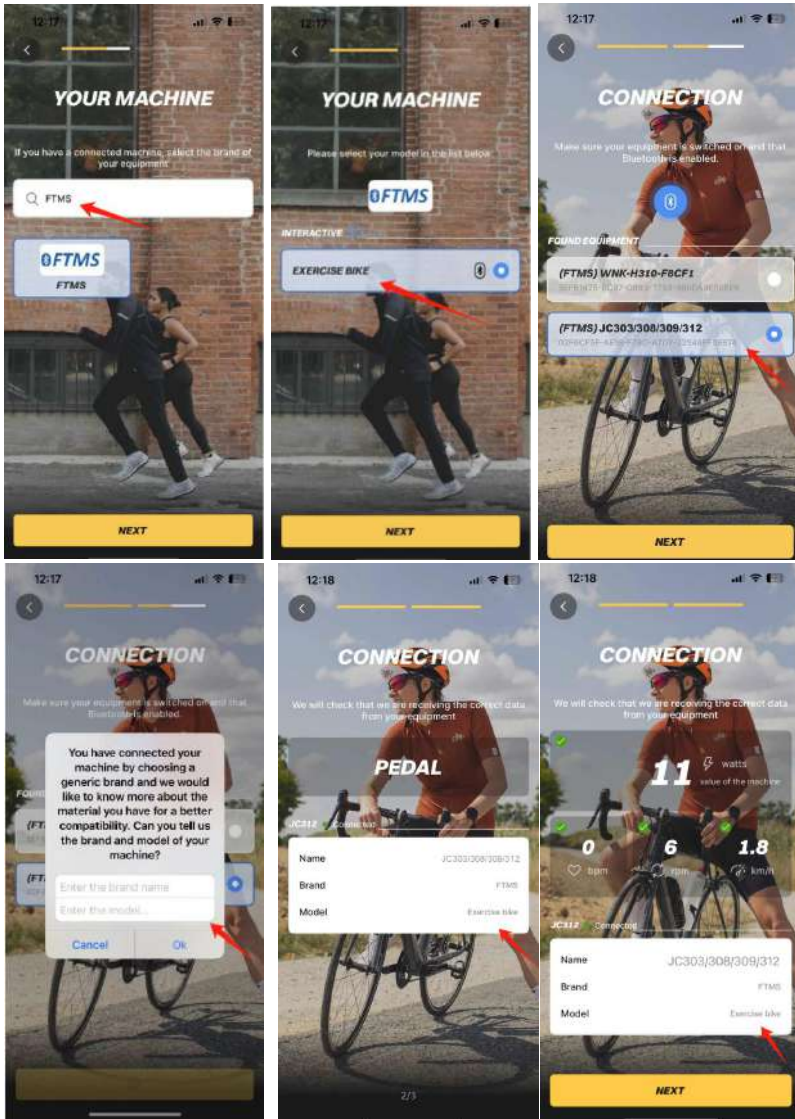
12:17

YOUR MACHINE

If you have a connected machine, select the brand of your equipment

FTMS

FTMS

FTMS

NEXT

YOUR MACHINE

Please select your model in the list below

FTMS

INTERACTIVE

EXERCISE BIKE

NEXT

12:17

CONNECTION

Make sure your equipment is switched on and that Bluetooth is enabled.

FOUND EQUIPMENT

(FTMS) WNK-H310-F8CF1

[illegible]

(FTMS) JC303/308/309/312

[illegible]

NEXT

12:17

CONNECTION

Make sure your equipment is switched on and that Bluetooth is enabled.

You have connected your machine by choosing a generic brand and we would like to know more about the material you have for a better compatibility. Can you tell us the brand and model of your machine?

Enter the brand name

Enter the model...

Cancel

Ok

12:18

CONNECTION

We will check that we are receiving the correct data from your equipment

PEDAL

JC312 Connected

| Name | JC303/308/309/312 |
|---|---|
| Brand | FTMS |
| Model | Exercise bike |

2/3

12:18

CONNECTION

We will check that we are receiving the correct data from your equipment

11 watts

value of the machine

0 bpm

6 rpm

1.8 km/h

JC312 Connected

| Name | JC303/308/309/312 |
|---|---|
| Brand | FTMS |
| Model | Exercise bike |

NEXT